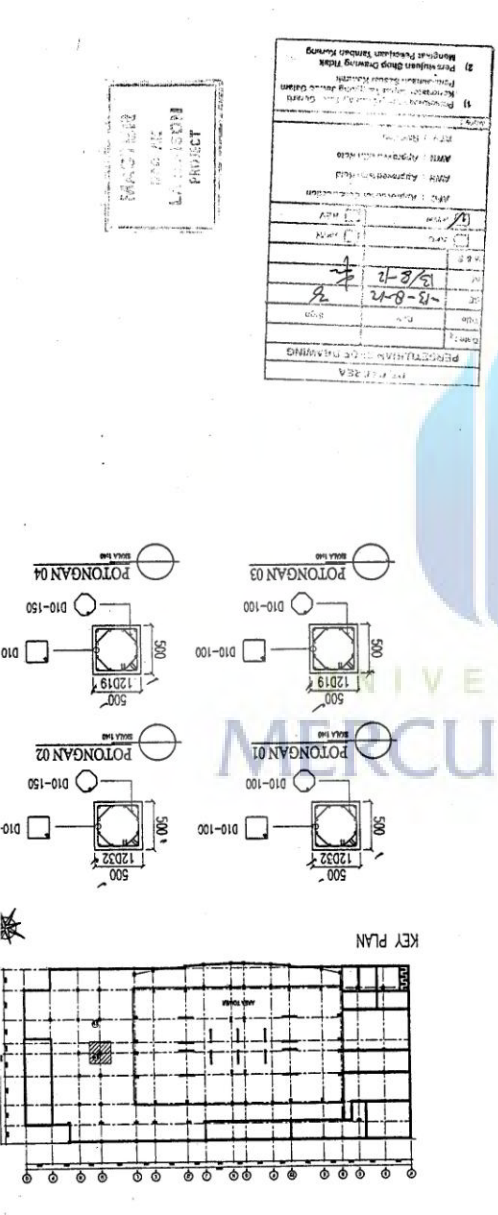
PERSETUJUAN SHOP DRAWING

AWS : Approved as noted
AWR : Approved with Revise
AWR : Approved with Note

1) Persetujuan Shop Drawing ...
2) Persetujuan Shop Drawing Tidak Mengikat Pekerjaan Tambah Kurang

21-8-13
21/8/13

MASTER
PROJECT

POTONGAN 04
SKALA 1:40
D10-150
D10
500

POTONGAN 03
SKALA 1:40
D10-100
D10-100
500
12D19
500

POTONGAN 02
SKALA 1:40
D10-150
D10
500
12D32
500

POTONGAN 01
SKALA 1:40
D10-100
D10-100
500
12D32
500

KEY PLAN

MERCU
UNIVE